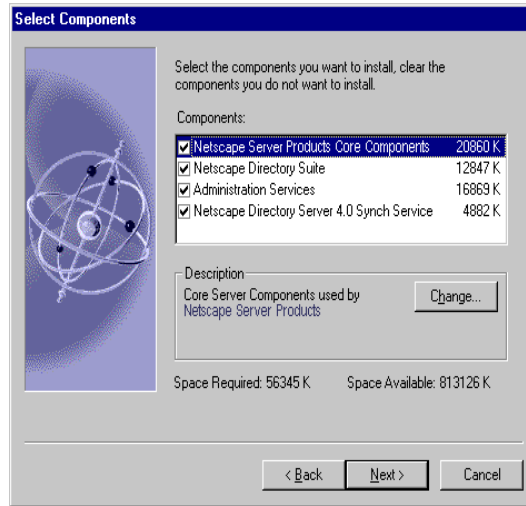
Select Components

Select the components you want to install, clear the components you do not want to install.

Components:

| | | |
|---|---|---|
| ☑ | Netscape Server Products Core Components | 20860 K |
| ☑ | Netscape Directory Suite | 12847 K |
| ☑ | Administration Services | 16869 K |
| ☑ | Netscape Directory Server 4.0 Synch Service | 4882 K |

Description

Core Server Components used by Netscape Server Products

Change...

Space Required: 56345 K

Space Available: 813126 K

< Back

Next >

Cancel